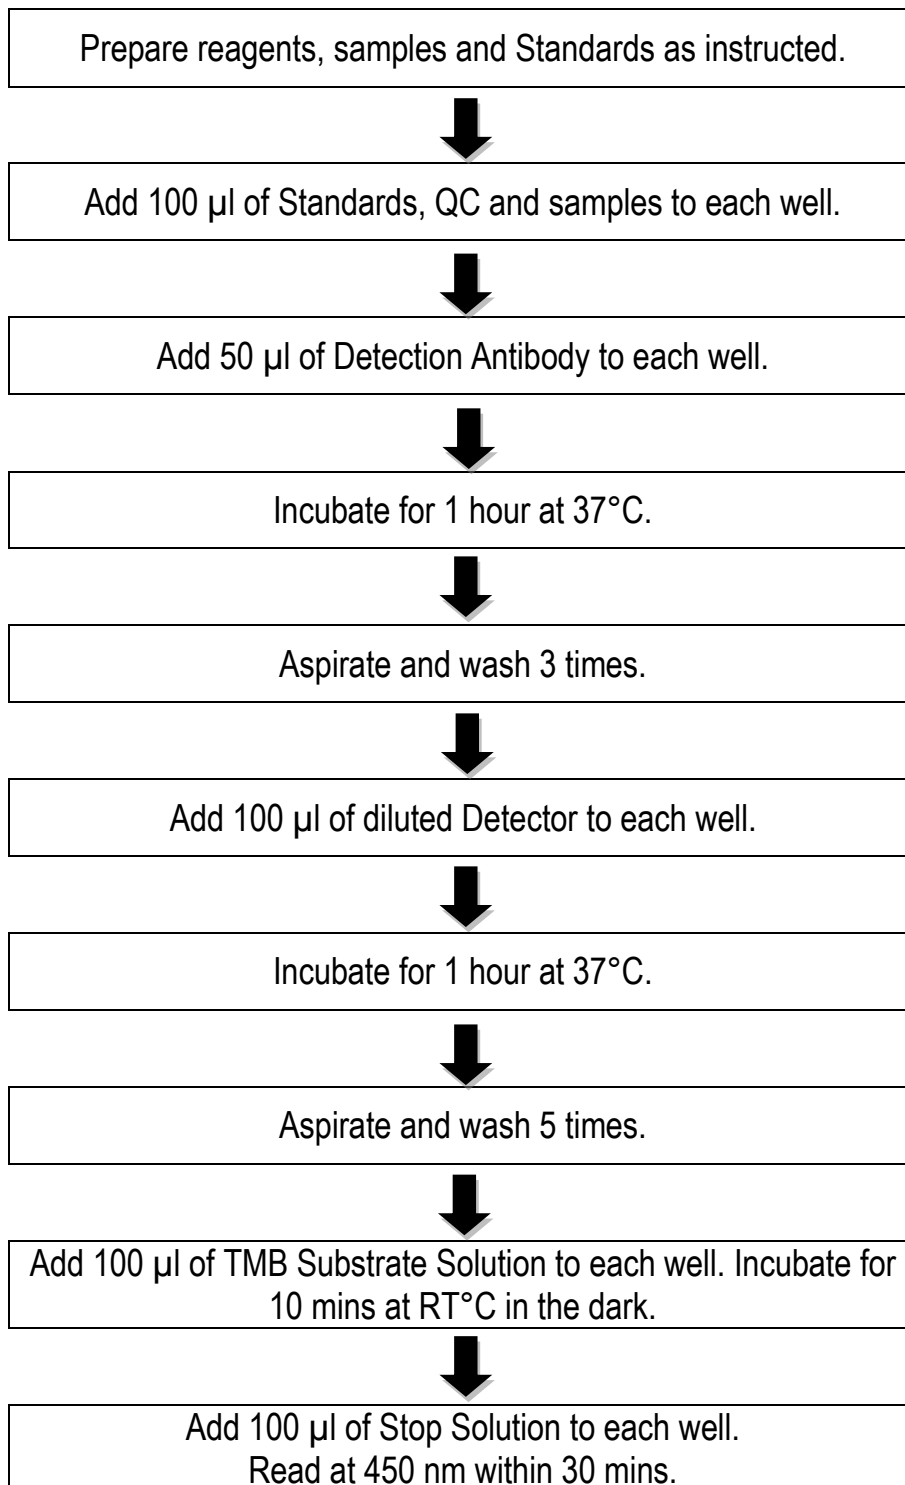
Prepare reagents, samples and Standards as instructed.

Add 100 µl of Standards, QC and samples to each well.

Add 50 µl of Detection Antibody to each well.

Incubate for 1 hour at 37°C.

Aspirate and wash 3 times.

Add 100 µl of diluted Detector to each well.

Incubate for 1 hour at 37°C.

Aspirate and wash 5 times.

Add 100 µl of TMB Substrate Solution to each well. Incubate for 10 mins at RT°C in the dark.

Add 100 µl of Stop Solution to each well.
Read at 450 nm within 30 mins.